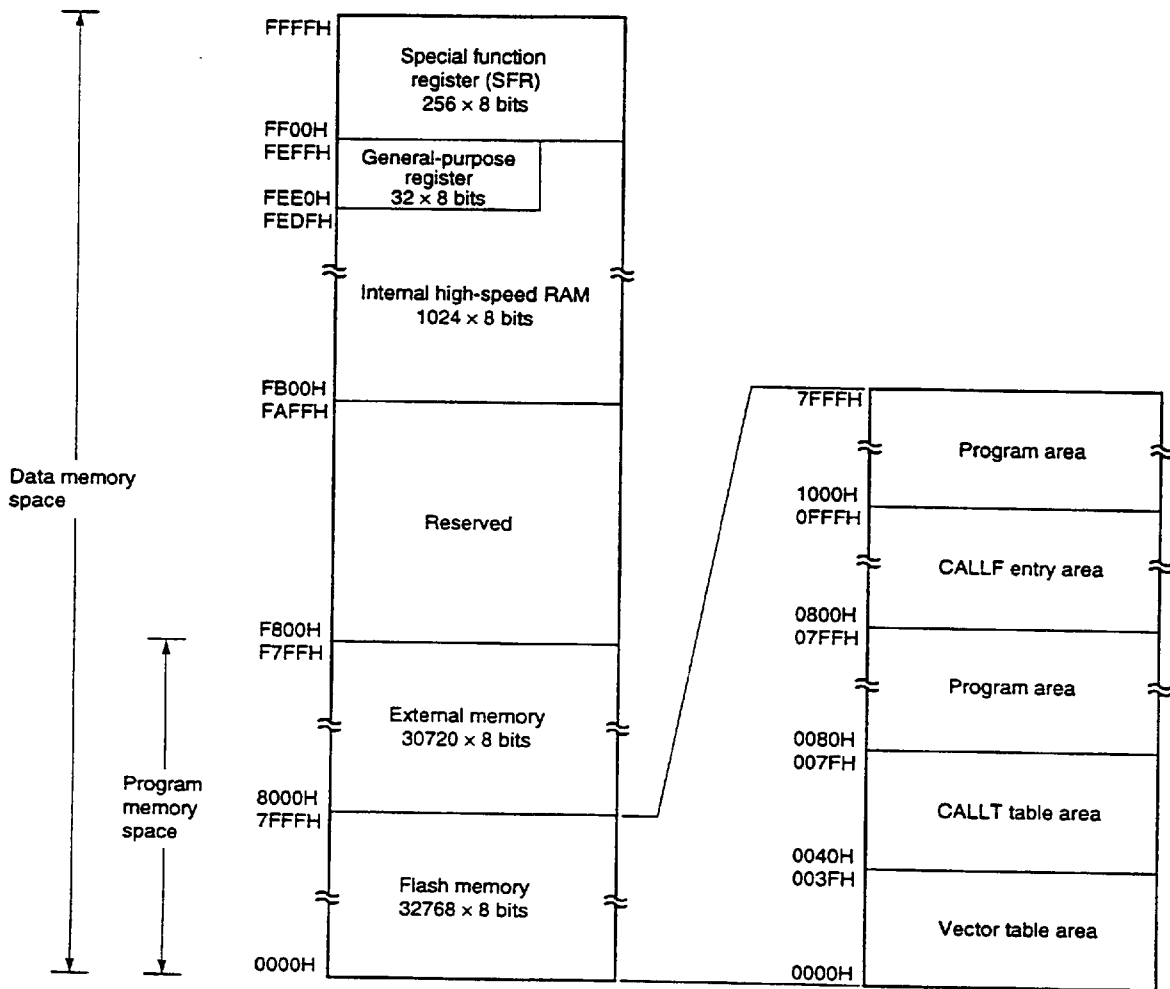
Data memory space

Program memory space

FFFFH

Special function register (SFR) $256 \times 8$ bits

FF00H
FEFFH

General-purpose register $32 \times 8$ bits

FEE0H
FEDFH

Internal high-speed RAM $1024 \times 8$ bits

FB00H
FAFFH

Reserved

F800H
F7FFH

External memory $30720 \times 8$ bits

8000H
7FFFH

Flash memory $32768 \times 8$ bits

0000H

7FFFH

Program area

1000H
0FFFH

CALLF entry area

0800H
07FFH

Program area

0080H
007FH

CALLT table area

0040H
003FH

Vector table area

0000H